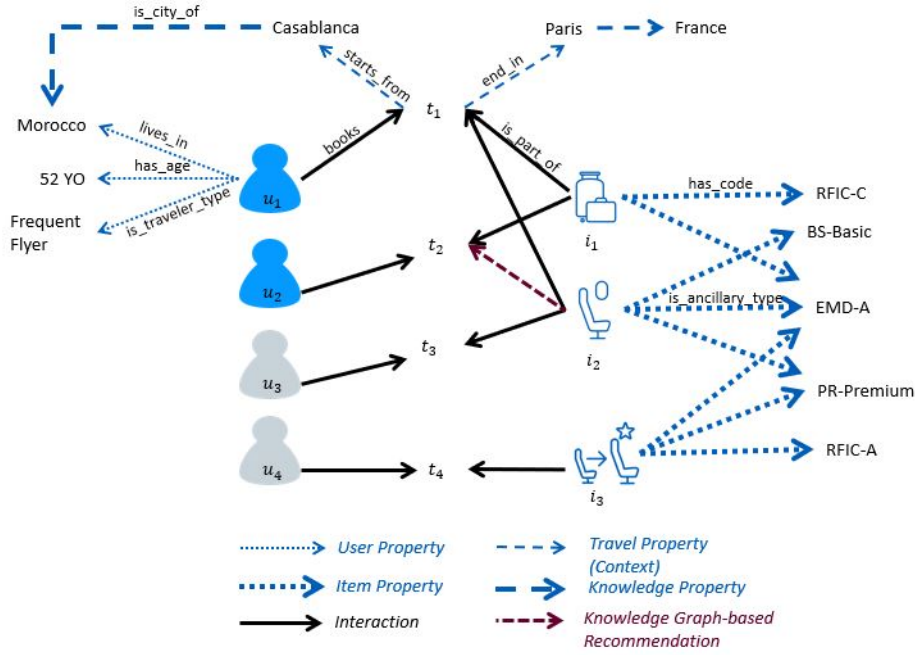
is_city_of

Casablanca

Paris

France

starts_from

end_in

$t_1$

Morocco

lives_in

books

is_part_of

52 YO

has_age

$u_1$

has_code

RFIC-C

Frequent Flyer

is_traveler_type

$i_1$

BS-Basic

$t_2$

$u_2$

is_ancillary_type

EMD-A

$i_2$

$t_3$

$u_3$

PR-Premium

RFIC-A

$u_4$

$t_4$

$i_3$

User Property

Travel Property (Context)

Item Property

Knowledge Property

Interaction

Knowledge Graph-based Recommendation